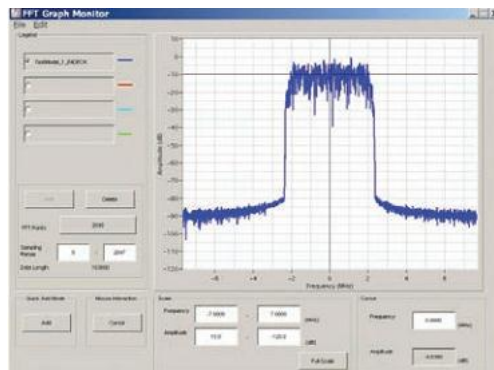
FFT Graph Monitor
File Edit
Legend
TestModel_1_ENDFCK
Add
Delete
FFT Points
2048
Sampling Range
0
2047
Data Length
163840
Quick Add Mode
Add
Mouse Interaction
Cancel
Scale
Frequency
-7.6800
7.6800
(MHz)
Amplitude
10.0
-120.0
(dB)
Full Scale
Cursor
Frequency
0.0000
(MHz)
Amplitude
-4.0090
(dB)
Amplitude (dB)
Frequency (MHz)
10
0
-10
-20
-30
-40
-50
-60
-70
-80
-90
-100
-110
-120
-6
-4
-2
0
2
4
6